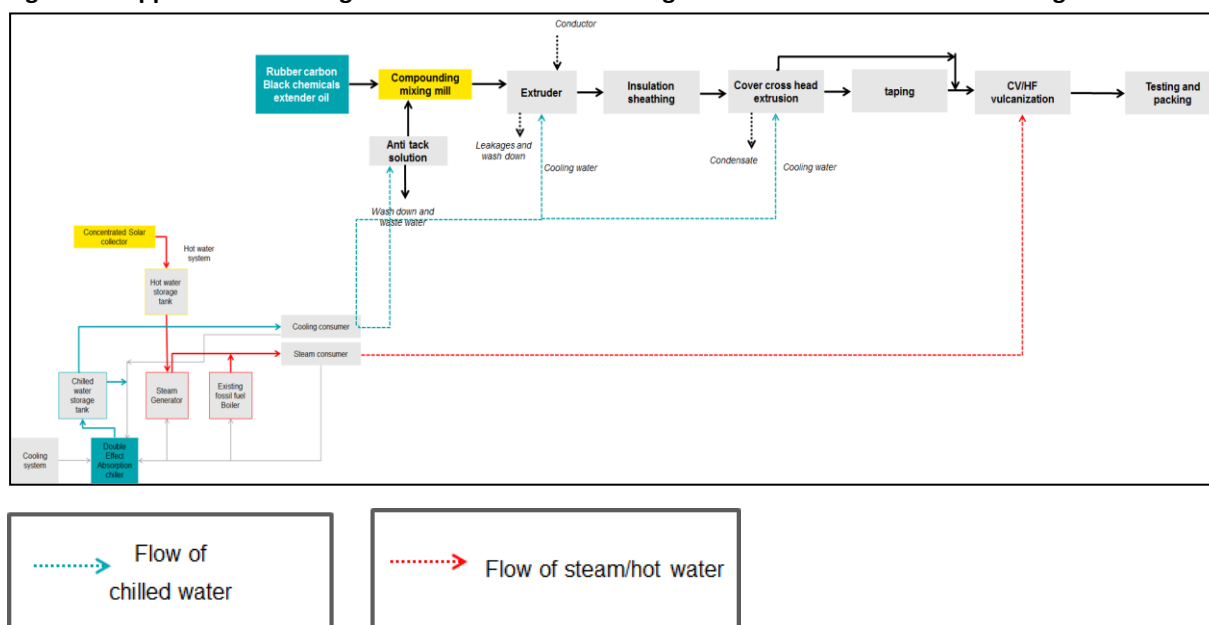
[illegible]

Conductor

Rubber carbon Black chemicals extender oil

Compounding mixing mill

Extruder

Insulation sheathing

Cover cross head extrusion

taping

CV/HF vulcanization

Testing and packing

Anti tack solution

Leakages and wash down

Cooling water

Condensate

Cooling water

Wash down and waste water

Concentrated Solar collector

Hot water system

Hot water storage tank

Cooling consumer

Steam consumer

Chilled water storage tank

Steam Generator

Existing fossil fuel Boiler

Cooling system

Double Effect Absorption chiller

Flow of chilled water

Flow of steam/hot water